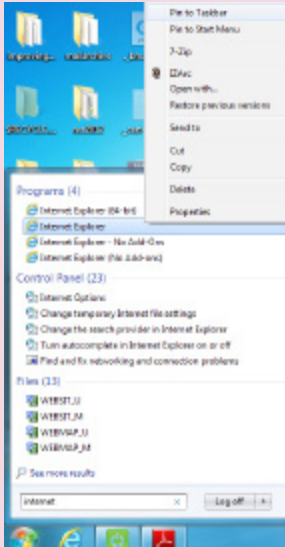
Pin to Taskbar
Pin to Start Menu
7-Zip
ESet
Open with...
Restore previous versions
Send to
Cut
Copy
Delete
Properties

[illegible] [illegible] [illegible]
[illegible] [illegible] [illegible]

Programs (4)
Internet Explorer (64-bit)
Internet Explorer
Internet Explorer - No Add-Ons
Internet Explorer (No Add-ons)

Control Panel (23)
Internet Options
Change temporary Internet file settings
Change the search provider in Internet Explorer
Turn autocomplete in Internet Explorer on or off
Find and fix networking and connection problems

Files (13)
WEBSIT_U
WEBSIT_M
WEBMAP_U
WEBMAP_M

See more results

internet
Log off